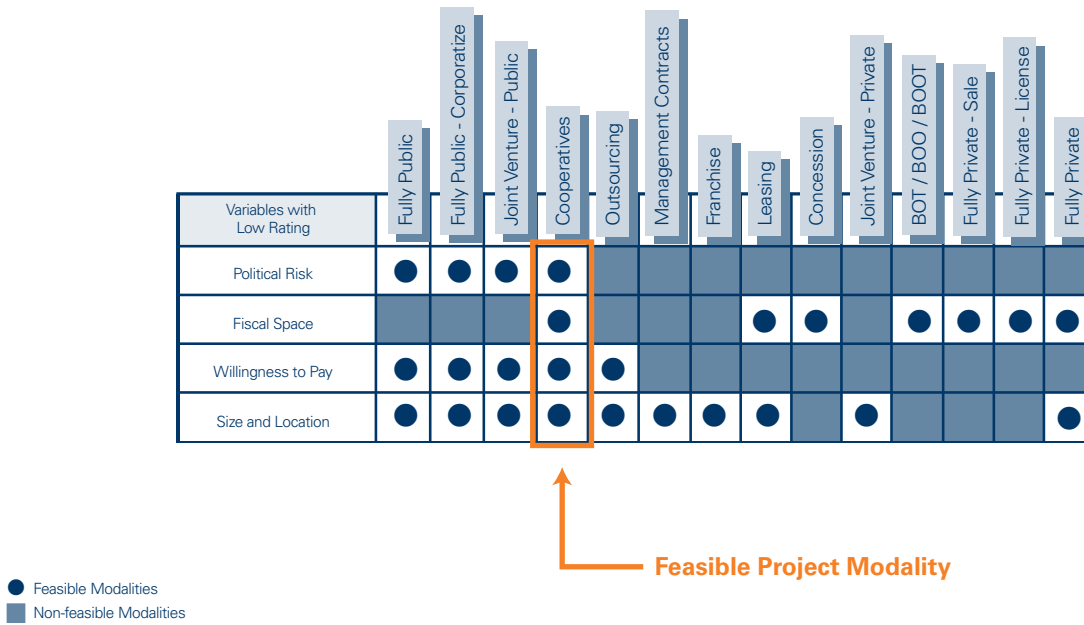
| Variables with Low Rating | Fully Public | Fully Public - Corporatize | Joint Venture - Public | Cooperatives | Outsourcing | Management Contracts | Franchise | Leasing | Concession | Joint Venture - Private | BOT / BOO / BOOT | Fully Private - Sale | Fully Private - License | Fully Private |
|---|---|---|---|---|---|---|---|---|---|---|---|---|---|---|
| Political Risk | ● | ● | ● | ● | | | | | | | | | | |
| Fiscal Space | | | | ● | | | | ● | ● | | ● | ● | ● | ● |
| Willingness to Pay | ● | ● | ● | ● | ● | | | | | | | | | |
| Size and Location | ● | ● | ● | ● | ● | ● | ● | ● | | ● | | | | ● |

Feasible Project Modality

● Feasible Modalities
■ Non-feasible Modalities